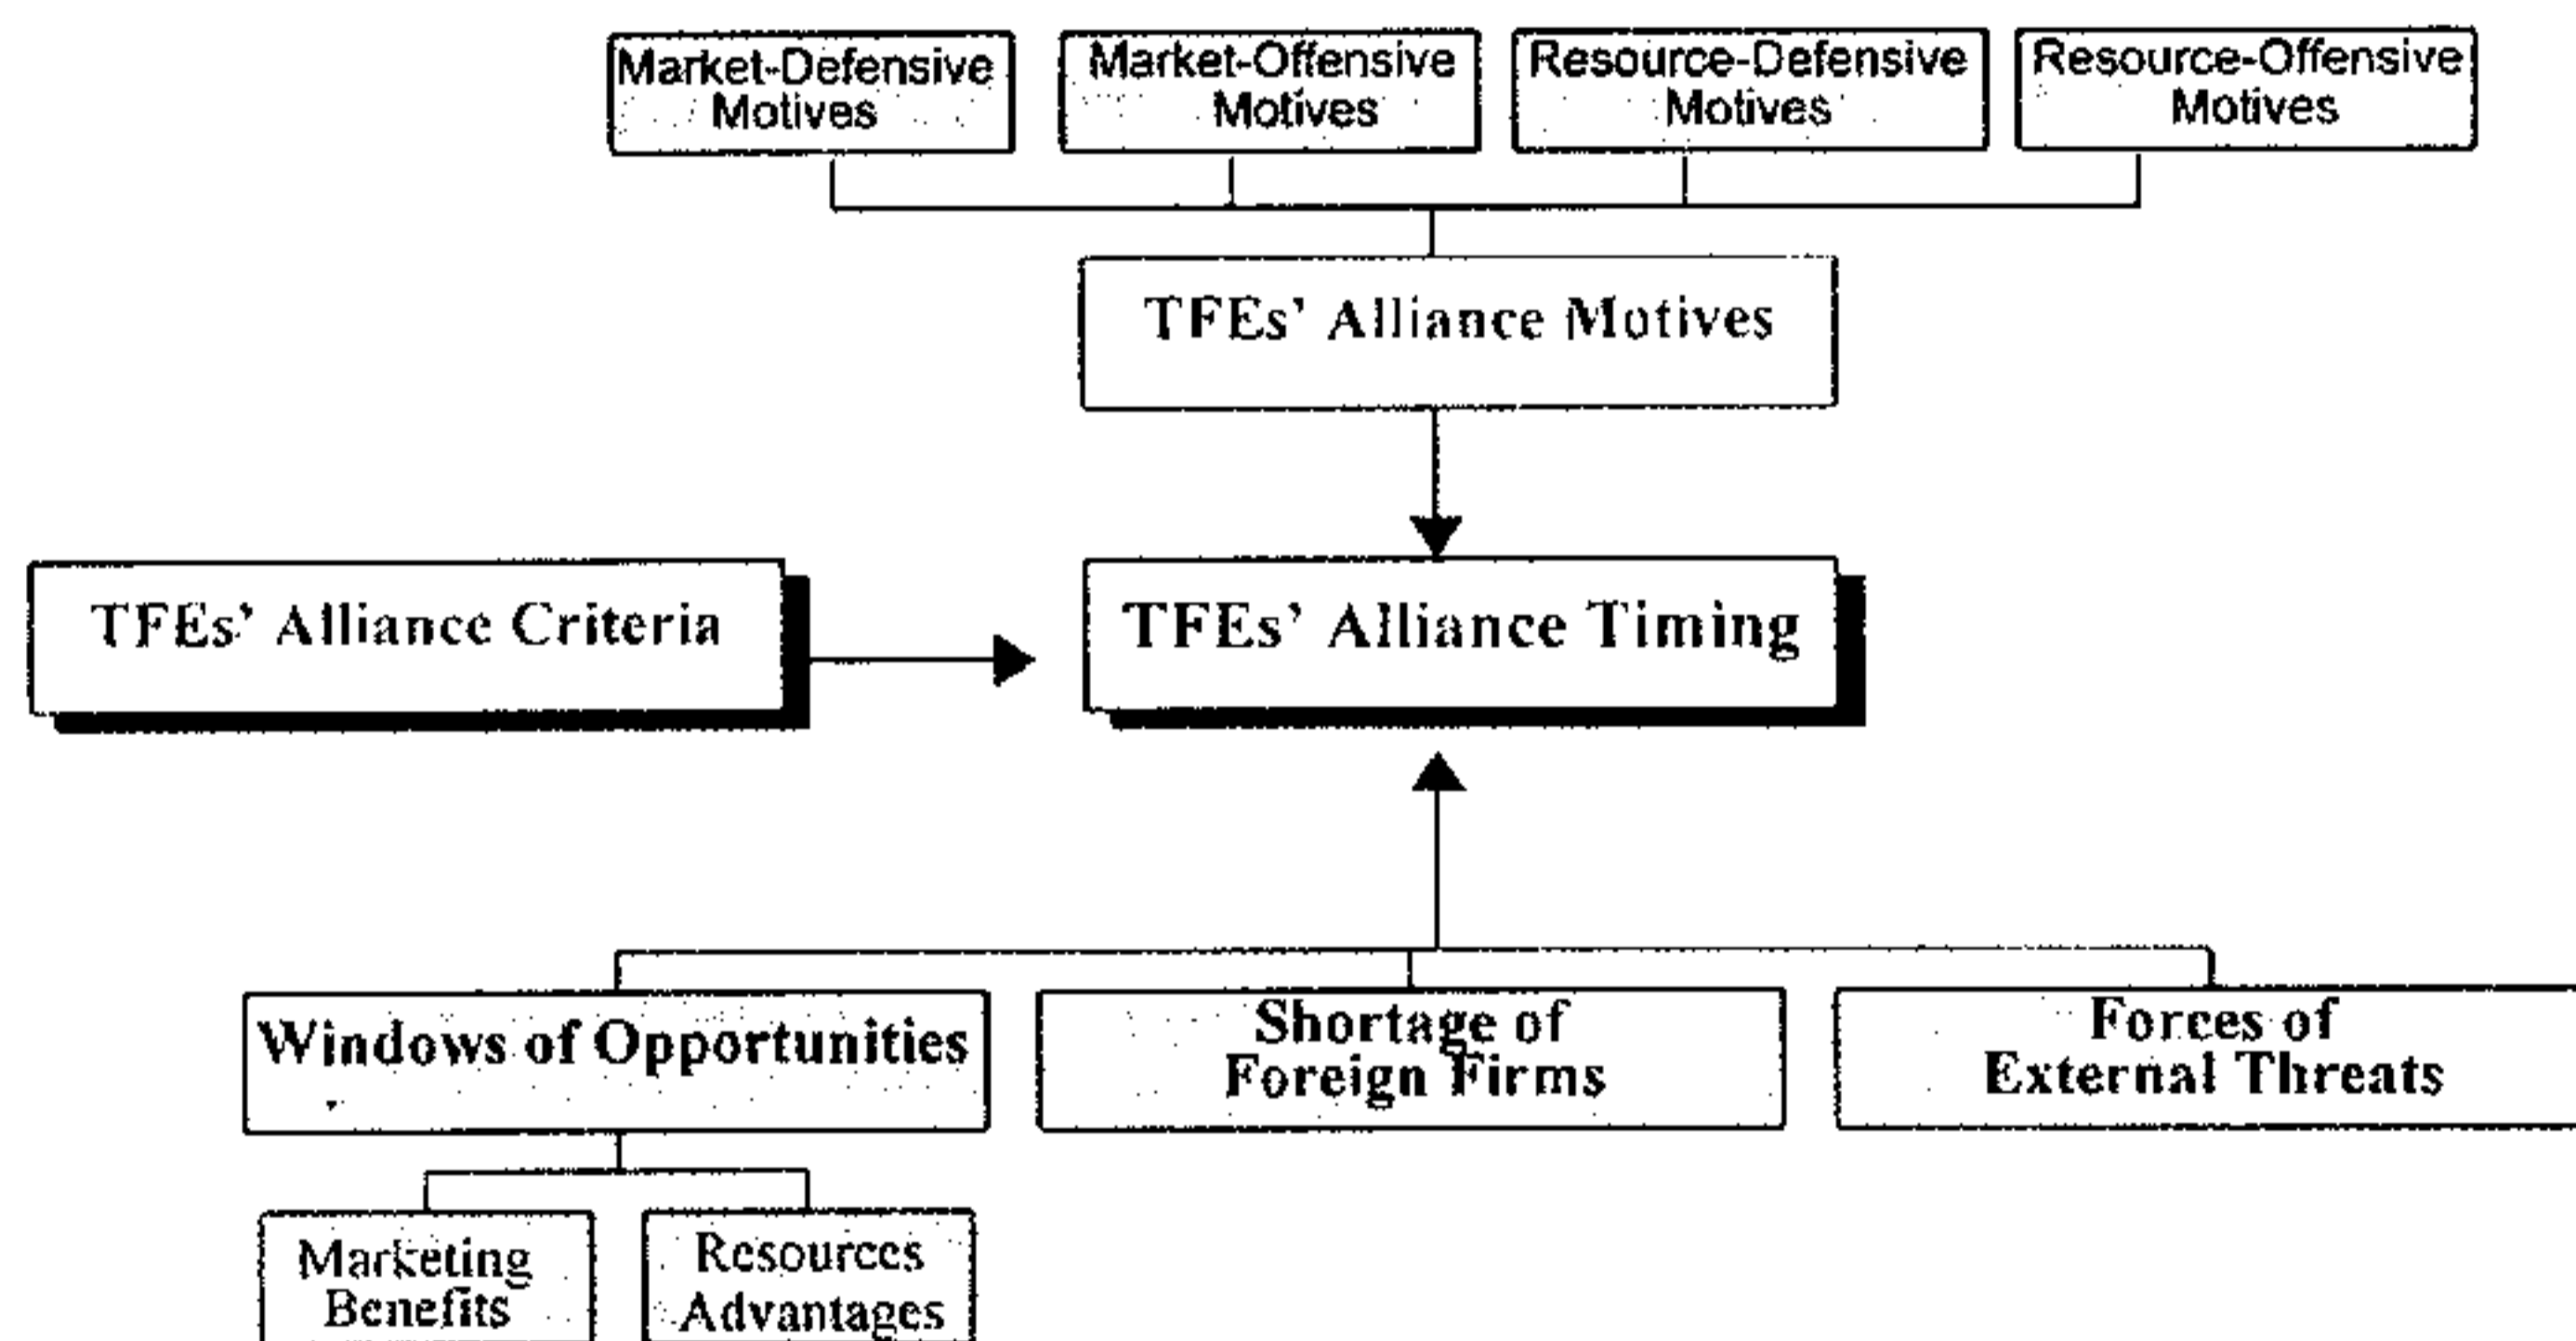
Market-Defensive Motives

Market-Offensive Motives

Resource-Defensive Motives

Resource-Offensive Motives

TFEs' Alliance Motives

TFEs' Alliance Criteria

TFEs' Alliance Timing

Windows of Opportunities

Shortage of Foreign Firms

Forces of External Threats

Marketing Benefits

Resources Advantages